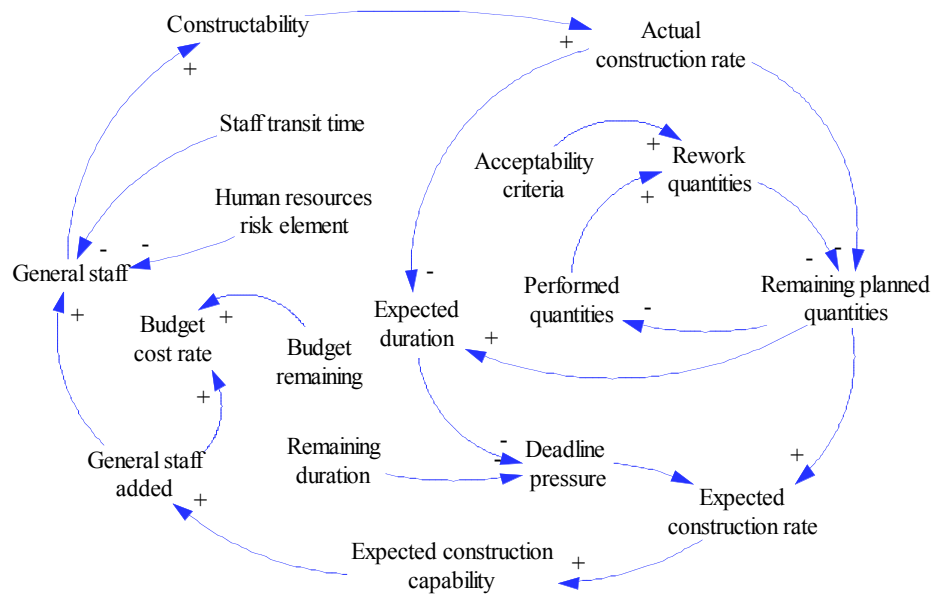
Constructability

+

+

Actual construction rate

Staff transit time

Acceptability criteria

+

Rework quantities

+

Human resources risk element

-

-

General staff

-

-

-

Performed quantities

Remaining planned quantities

Expected duration

-

+

Budget cost rate

+

Budget remaining

+

+

+

General staff added

Remaining duration

-

Deadline pressure

+

+

Expected construction rate

Expected construction capability

+